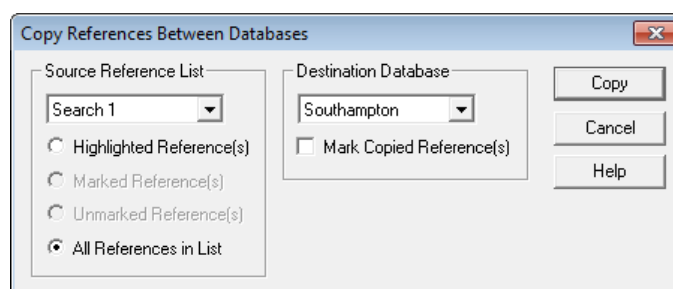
Copy References Between Databases

Source Reference List

Search 1

Highlighted Reference(s)

Marked Reference(s)

Unmarked Reference(s)

All References in List

Destination Database

Southampton

Mark Copied Reference(s)

Copy

Cancel

Help